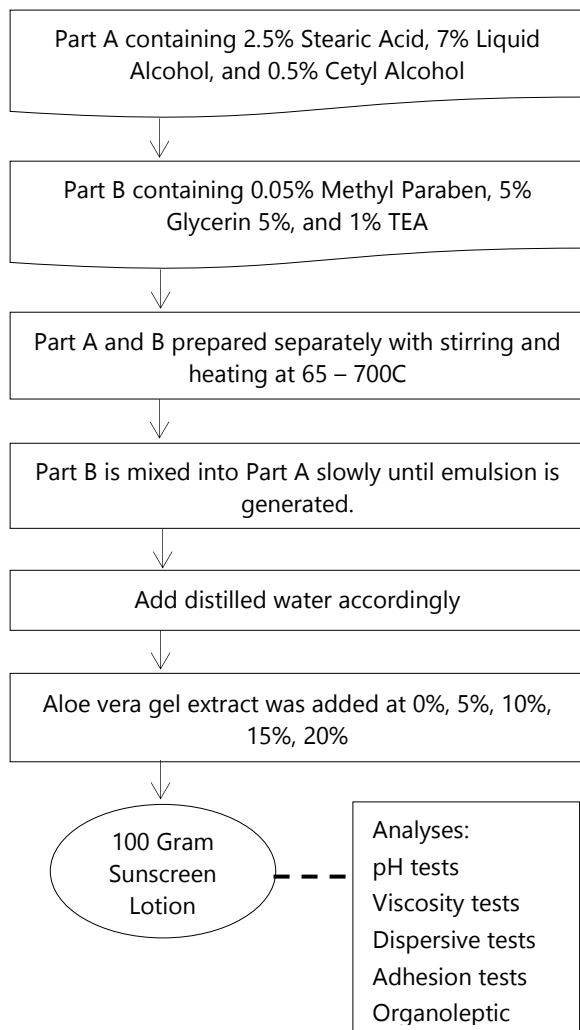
Part A containing 2.5% Stearic Acid, 7% Liquid Alcohol, and 0.5% Cetyl Alcohol

Part B containing 0.05% Methyl Paraben, 5% Glycerin 5%, and 1% TEA

Part A and B prepared separately with stirring and heating at 65 – 700C

Part B is mixed into Part A slowly until emulsion is generated.

Add distilled water accordingly

Aloe vera gel extract was added at 0%, 5%, 10%, 15%, 20%

100 Gram Sunscreen Lotion

Analyses:
pH tests
Viscosity tests
Dispersive tests
Adhesion tests
Organoleptic